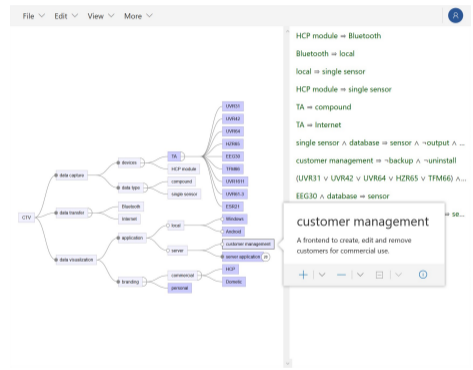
File Edit View More

CTV
data capture
devices
TA
HCP module
data type
compound
single sensor
data transfer
Bluetooth
Internet
data visualization
application
local
server
customer management
sensor application
branding
commercial
personal
UVR31
UVR42
UVR64
HZR65
EEG30
TFM66
UVR1611
UVR16x2
ESR21
Windows
Android
HCP
Domotic

HCP module ⇒ Bluetooth
Bluetooth ⇒ local
local ⇒ single sensor
HCP module ⇒ single sensor
TA ⇒ compound
TA ⇒ Internet
single sensor ∧ database ⇒ sensor ∧ ¬output ∧ ...
customer management ⇒ ¬backup ∧ ¬uninstall
(UVR31 ∨ UVR42 ∨ UVR64 ∨ HZR65 ∨ TFM66) ∧ ...
EEG30 ∧ database ⇒ sensor
... se...

customer management
A frontend to create, edit and remove customers for commercial use.